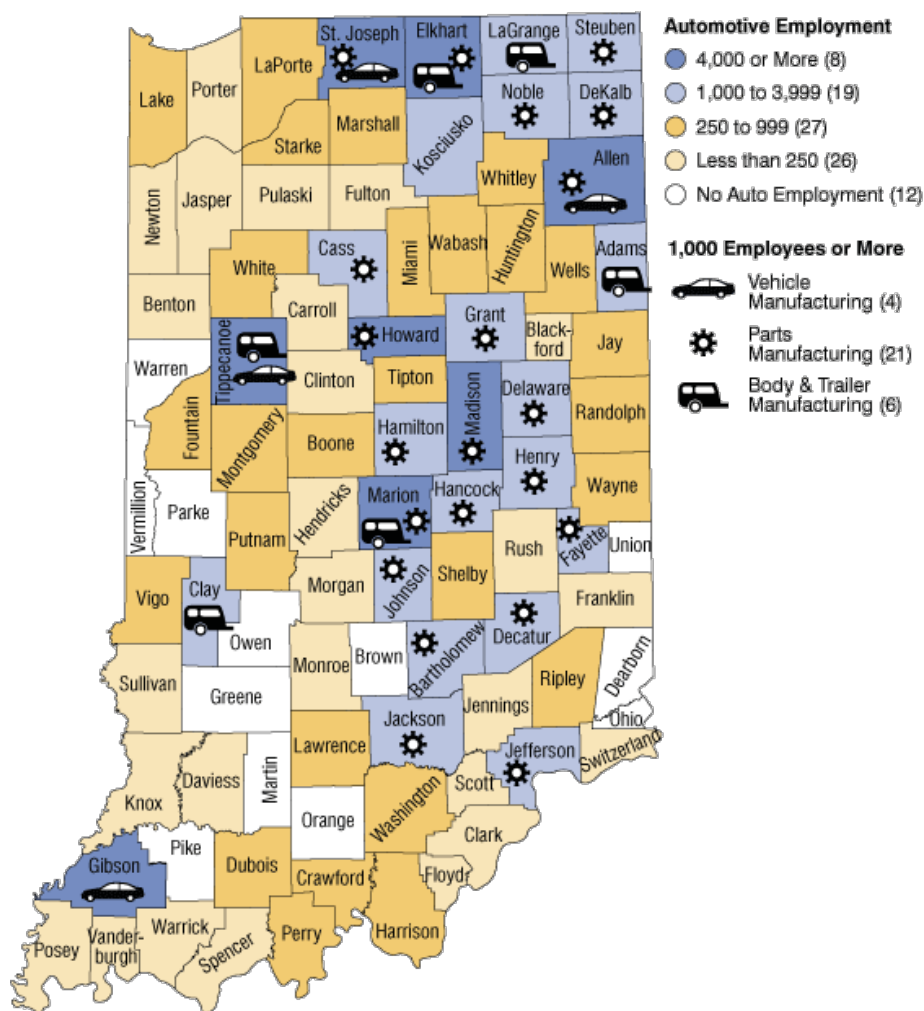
Automotive Employment
4,000 or More (8)
1,000 to 3,999 (19)
250 to 999 (27)
Less than 250 (26)
No Auto Employment (12)

1,000 Employees or More
Vehicle Manufacturing (4)
Parts Manufacturing (21)
Body & Trailer Manufacturing (6)

St. Joseph
Elkhart
LaGrange
Steuben
Lake
Porter
LaPorte
Noble
DeKalb
Starke
Marshall
Kosciusko
Whitley
Allen
Newton
Jasper
Pulaski
Fulton
Cass
Miami
Wabash
Huntington
Wells
Adams
White
Benton
Carroll
Howard
Grant
Blackford
Jay
Warren
Tippecanoe
Clinton
Tipton
Madison
Delaware
Randolph
Fountain
Montgomery
Boone
Hamilton
Henry
Vermillion
Parke
Hendricks
Marion
Hancock
Wayne
Putnam
Rush
Fayette
Union
Vigo
Clay
Morgan
Johnson
Shelby
Franklin
Owen
Decatur
Sullivan
Monroe
Brown
Bartholomew
Dearborn
Greene
Ripley
Jennings
Ohio
Jackson
Lawrence
Jefferson
Switzerland
Knox
Daviess
Martin
Scott
Washington
Orange
Clark
Gibson
Pike
Dubois
Floyd
Crawford
Warrick
Posey
Vanderburgh
Spencer
Perry
Harrison